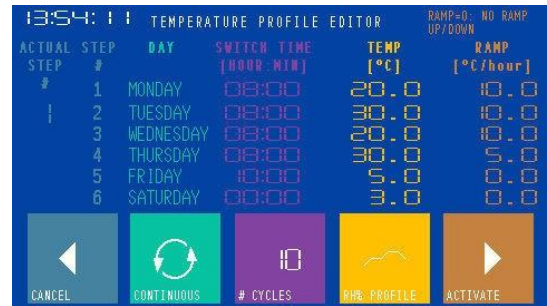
13:54:11 TEMPERATURE PROFILE EDITOR RAMP=0: NO RAMP UP/DOWN

| ACTUAL STEP # | STEP # | DAY | SWITCH TIME [HOUR:MIN] | TEMP [°C] | RAMP [°C/hour] |
|---|---|---|---|---|---|
| | 1 | MONDAY | 08:00 | 20.0 | 10.0 |
| ! | 2 | TUESDAY | 08:00 | 30.0 | 10.0 |
| | 3 | WEDNESDAY | 08:00 | 20.0 | 10.0 |
| | 4 | THURSDAY | 08:00 | 30.0 | 5.0 |
| | 5 | FRIDAY | 10:00 | 5.0 | 0.0 |
| | 6 | SATURDAY | 00:00 | 3.0 | 0.0 |

CANCEL
CONTINUOUS
10
# CYCLES
RH% PROFILE
ACTIVATE